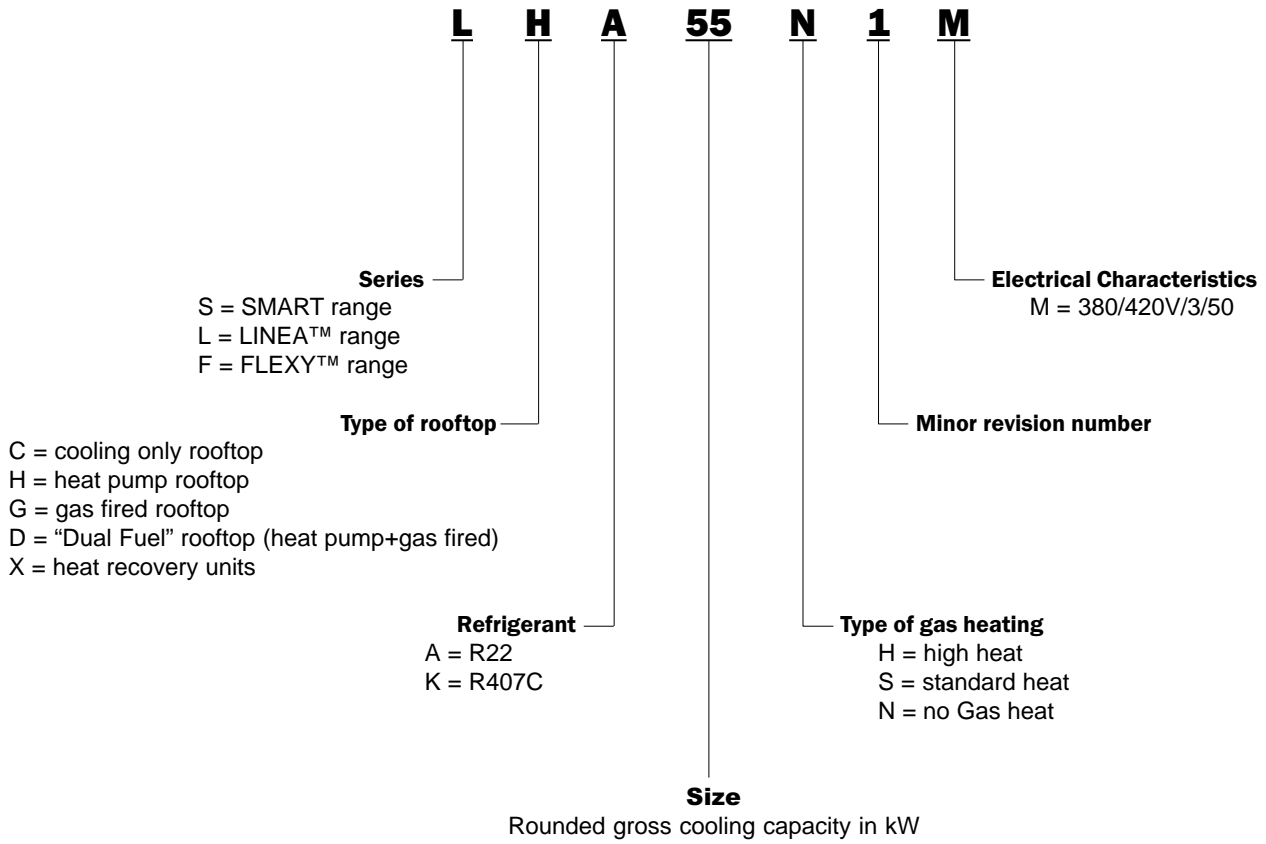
L H A 55 N 1 M

Series
S = SMART range
L = LINEA™ range
F = FLEXY™ range

Electrical Characteristics
M = 380/420V/3/50

Type of rooftop
C = cooling only rooftop
H = heat pump rooftop
G = gas fired rooftop
D = “Dual Fuel” rooftop (heat pump+gas fired)
X = heat recovery units

Minor revision number

Refrigerant
A = R22
K = R407C

Type of gas heating
H = high heat
S = standard heat
N = no Gas heat

Size
Rounded gross cooling capacity in kW